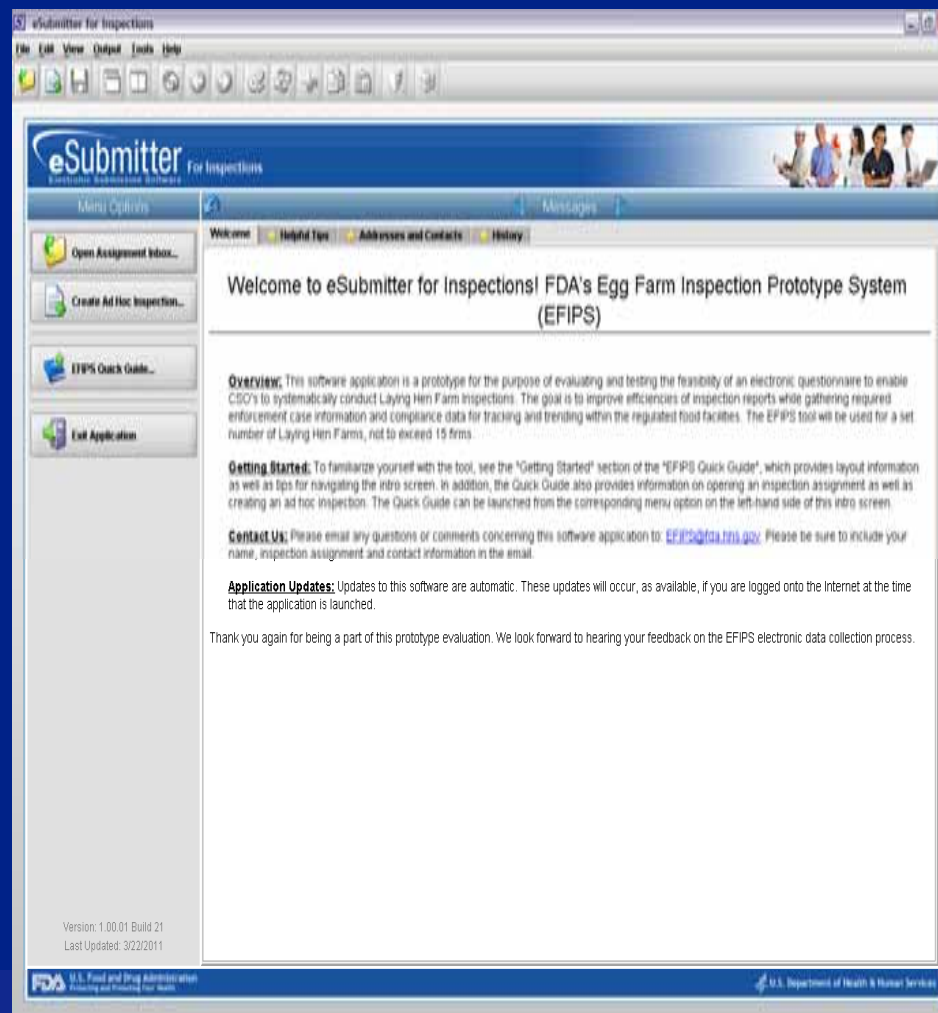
eSubmitter for Inspections

File Edit View Output Tools Help

eSubmitter For Inspections
Electronic Submission Software

Menu Options

Messages

Open Assignment Inbox...

Create Ad Hoc Inspection...

EFIPS Quick Guide...

Exit Application

Welcome | Helpful Tips | Addresses and Contacts | History

Welcome to eSubmitter for Inspections! FDA's Egg Farm Inspection Prototype System (EFIPS)

Overview: This software application is a prototype for the purpose of evaluating and testing the feasibility of an electronic questionnaire to enable CSO's to systematically conduct Laying Hen Farm Inspections. The goal is to improve efficiencies of inspection reports while gathering required enforcement case information and compliance data for tracking and trending within the regulated food facilities. The EFIPS tool will be used for a set number of Laying Hen Farms, not to exceed 15 firms.

Getting Started: To familiarize yourself with the tool, see the "Getting Started" section of the "EFIPS Quick Guide", which provides layout information as well as tips for navigating the intro screen. In addition, the Quick Guide also provides information on opening an inspection assignment as well as creating an ad hoc inspection. The Quick Guide can be launched from the corresponding menu option on the left-hand side of this intro screen.

Contact Us: Please email any questions or comments concerning this software application to: EFIPS@fda.hhs.gov. Please be sure to include your name, inspection assignment and contact information in the email.

Application Updates: Updates to this software are automatic. These updates will occur, as available, if you are logged onto the Internet at the time that the application is launched.

Thank you again for being a part of this prototype evaluation. We look forward to hearing your feedback on the EFIPS electronic data collection process.

Version: 1.00.01 Build 21
Last Updated: 3/22/2011

FDA U.S. Food and Drug Administration
Protecting and Promoting Your Health

U.S. Department of Health & Human Services